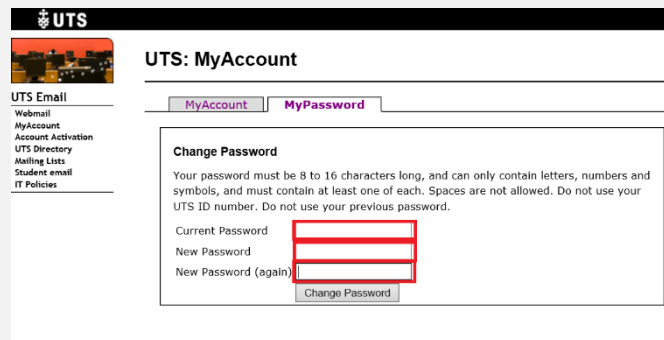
UTS

UTS: MyAccount

UTS Email
Webmail
MyAccount
Account Activation
UTS Directory
Mailing Lists
Student email
IT Policies

MyAccount
MyPassword

Change Password

Your password must be 8 to 16 characters long, and can only contain letters, numbers and symbols, and must contain at least one of each. Spaces are not allowed. Do not use your UTS ID number. Do not use your previous password.

Current Password
New Password
New Password (again)
Change Password